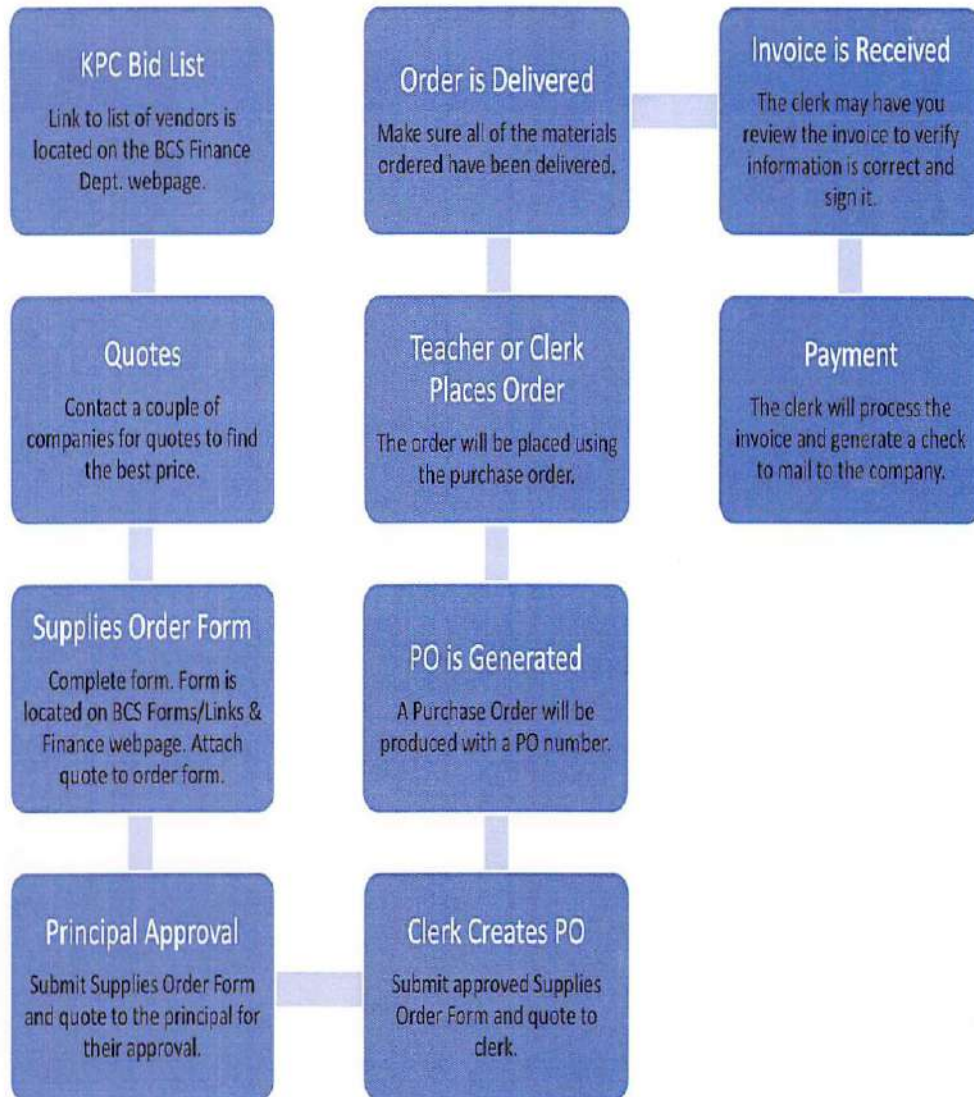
KPC Bid List

Link to list of vendors is located on the BCS Finance Dept. webpage.

Quotes

Contact a couple of companies for quotes to find the best price.

Supplies Order Form

Complete form. Form is located on BCS Forms/Links & Finance webpage. Attach quote to order form.

Principal Approval

Submit Supplies Order Form and quote to the principal for their approval.

Clerk Creates PO

Submit approved Supplies Order Form and quote to clerk.

PO is Generated

A Purchase Order will be produced with a PO number.

Teacher or Clerk Places Order

The order will be placed using the purchase order.

Order is Delivered

Make sure all of the materials ordered have been delivered.

Invoice is Received

The clerk may have you review the invoice to verify information is correct and sign it.

Payment

The clerk will process the invoice and generate a check to mail to the company.